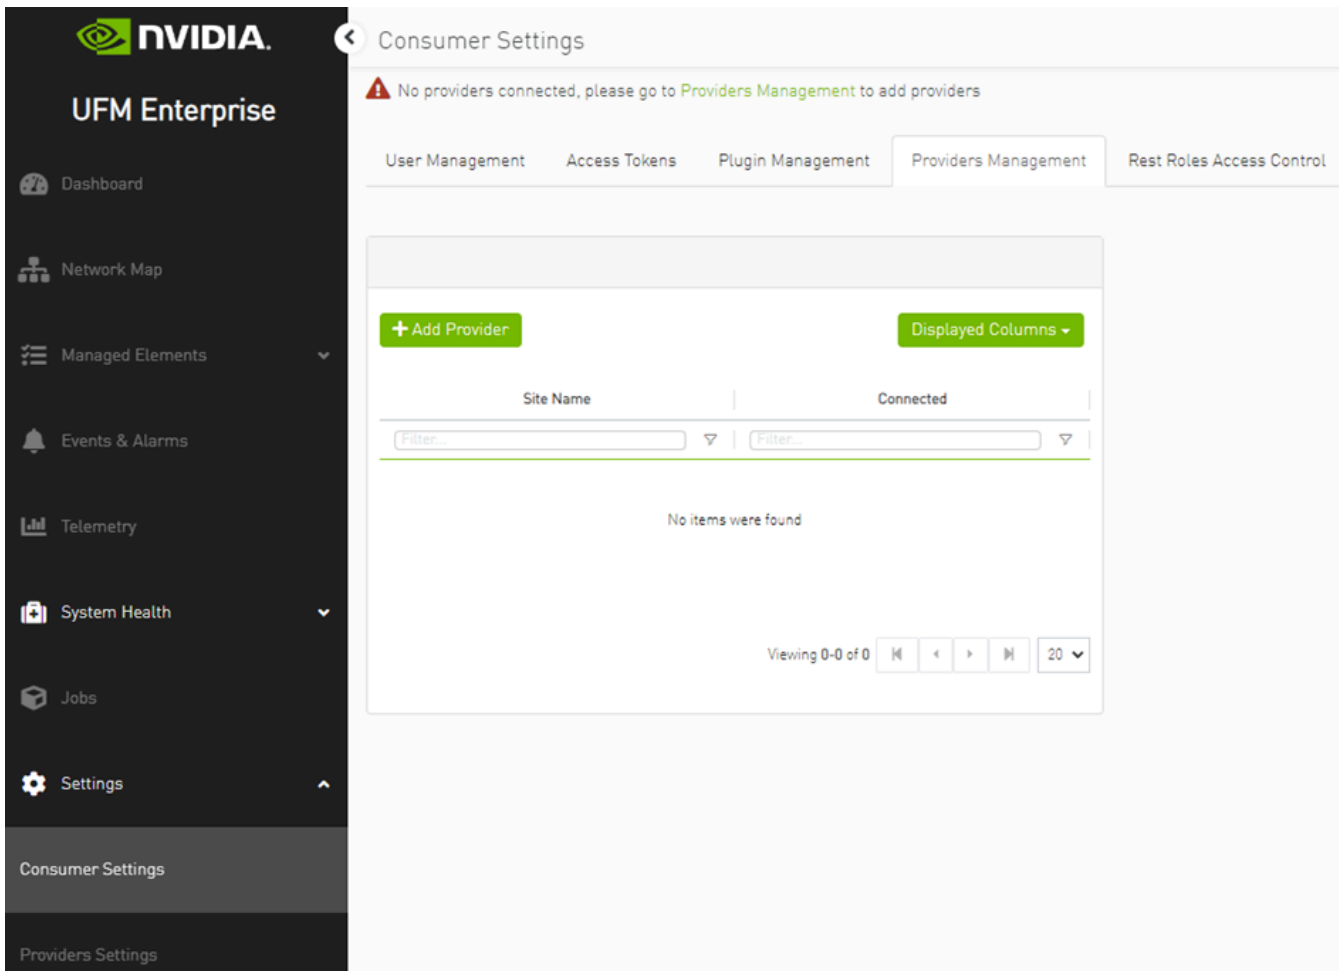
NVIDIA.

UFM Enterprise

Dashboard

Network Map

Managed Elements

Events & Alarms

Telemetry

System Health

Jobs

Settings

Consumer Settings

Providers Settings

Consumer Settings

No providers connected, please go to Providers Management to add providers

User Management | Access Tokens | Plugin Management | Providers Management | Rest Roles Access Control

+ Add Provider

Displayed Columns

| Site Name | Connected |
|---|---|
| Filter... | Filter... |

No items were found

Viewing 0-0 of 0

20